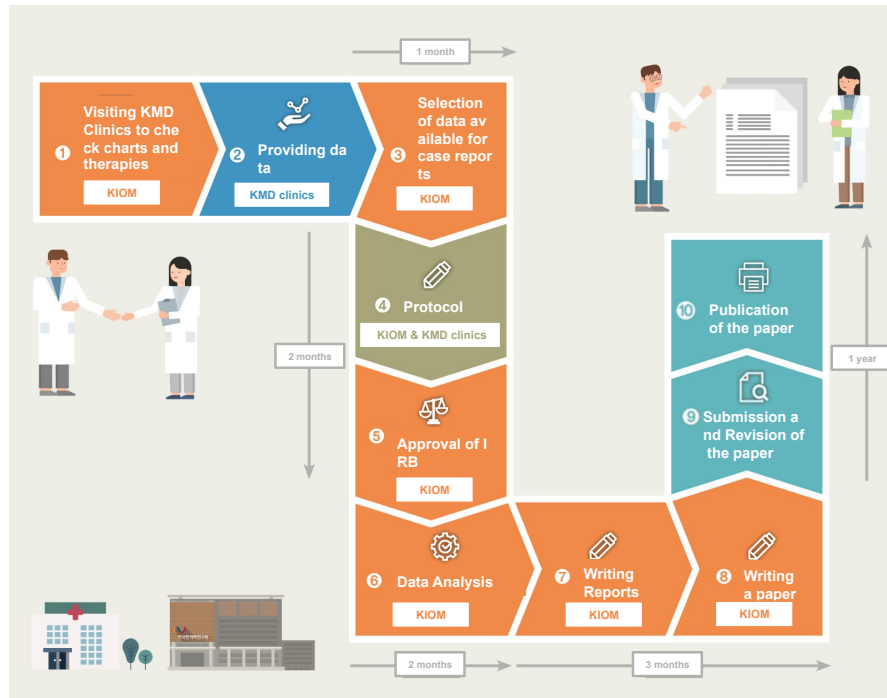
1 month

1 Visiting KMD Clinics to check charts and therapies

KIOM

2 Providing data

KMD clinics

3 Selection of data available for case reports

KIOM

4 Protocol

KIOM & KMD clinics

2 months

5 Approval of IRB

KIOM

6 Data Analysis

KIOM

7 Writing Reports

KIOM

8 Writing a paper

KIOM

9 Submission and Revision of the paper

10 Publication of the paper

1 year

2 months

3 months